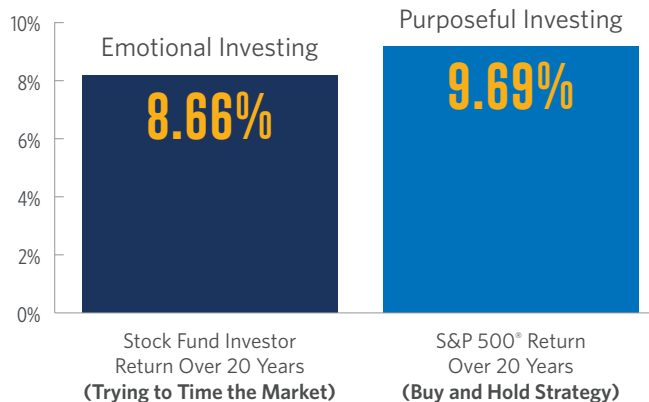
10%
8%
6%
4%
2%
0%

Emotional Investing
8.66%

Purposeful Investing
9.69%

Stock Fund Investor Return Over 20 Years
**(Trying to Time the Market)**

S&P 500® Return Over 20 Years
**(Buy and Hold Strategy)**